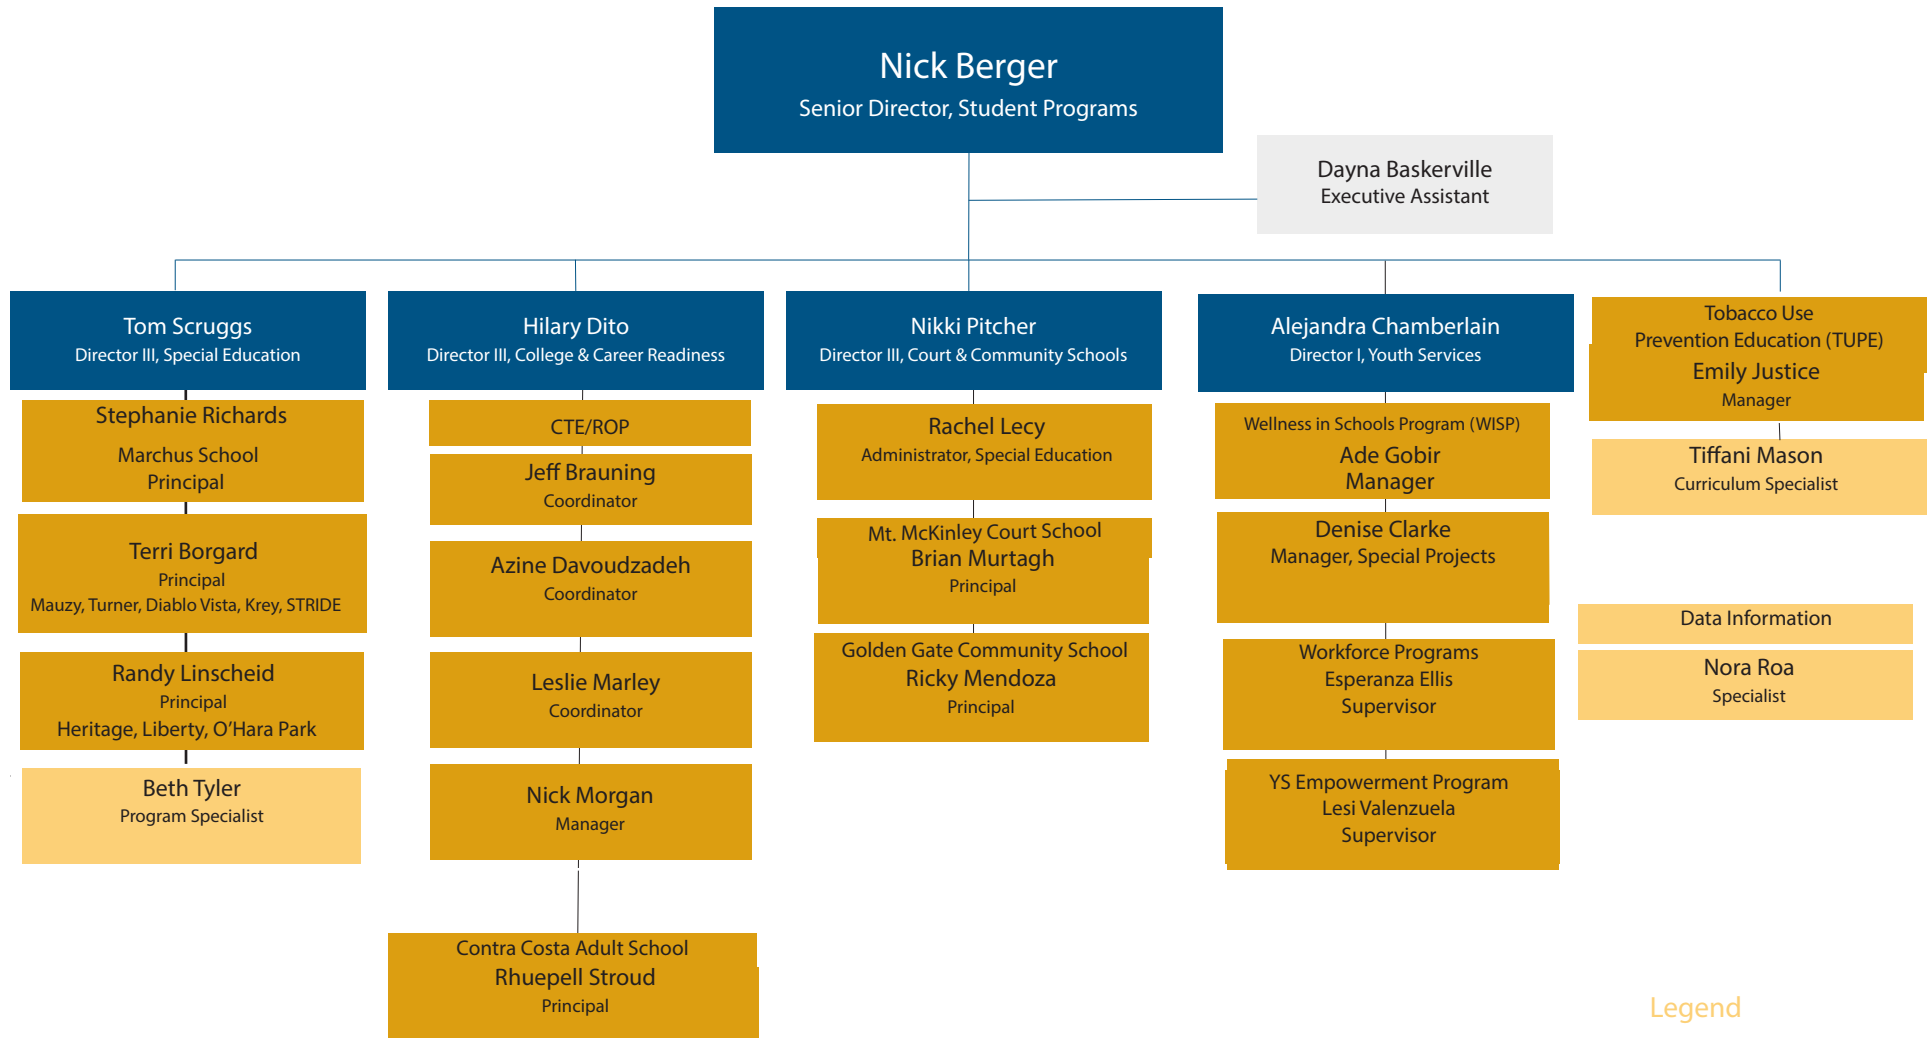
Nick Berger
Senior Director, Student Programs

Dayna Baskerville
Executive Assistant

Tom Scruggs
Director III, Special Education

Stephanie Richards
Marchus School
Principal

Terri Borgard
Principal
Mauzy, Turner, Diablo Vista, Krey, STRIDE

Randy Linscheid
Principal
Heritage, Liberty, O'Hara Park

Beth Tyler
Program Specialist

Hilary Dito
Director III, College & Career Readiness

CTE/ROP

Jeff Brauning
Coordinator

Azine Davoudzadeh
Coordinator

Leslie Marley
Coordinator

Nick Morgan
Manager

Contra Costa Adult School
Rhuepell Stroud
Principal

Nikki Pitcher
Director III, Court & Community Schools

Rachel Lecy
Administrator, Special Education

Mt. McKinley Court School
Brian Murtagh
Principal

Golden Gate Community School
Ricky Mendoza
Principal

Alejandra Chamberlain
Director I, Youth Services

Wellness in Schools Program (WISP)
Ade Gobir
Manager

Denise Clarke
Manager, Special Projects

Workforce Programs
Esperanza Ellis
Supervisor

YS Empowerment Program
Lesi Valenzuela
Supervisor

Tobacco Use
Prevention Education (TUPE)
Emily Justice
Manager

Tiffani Mason
Curriculum Specialist

Data Information

Nora Roa
Specialist

Legend